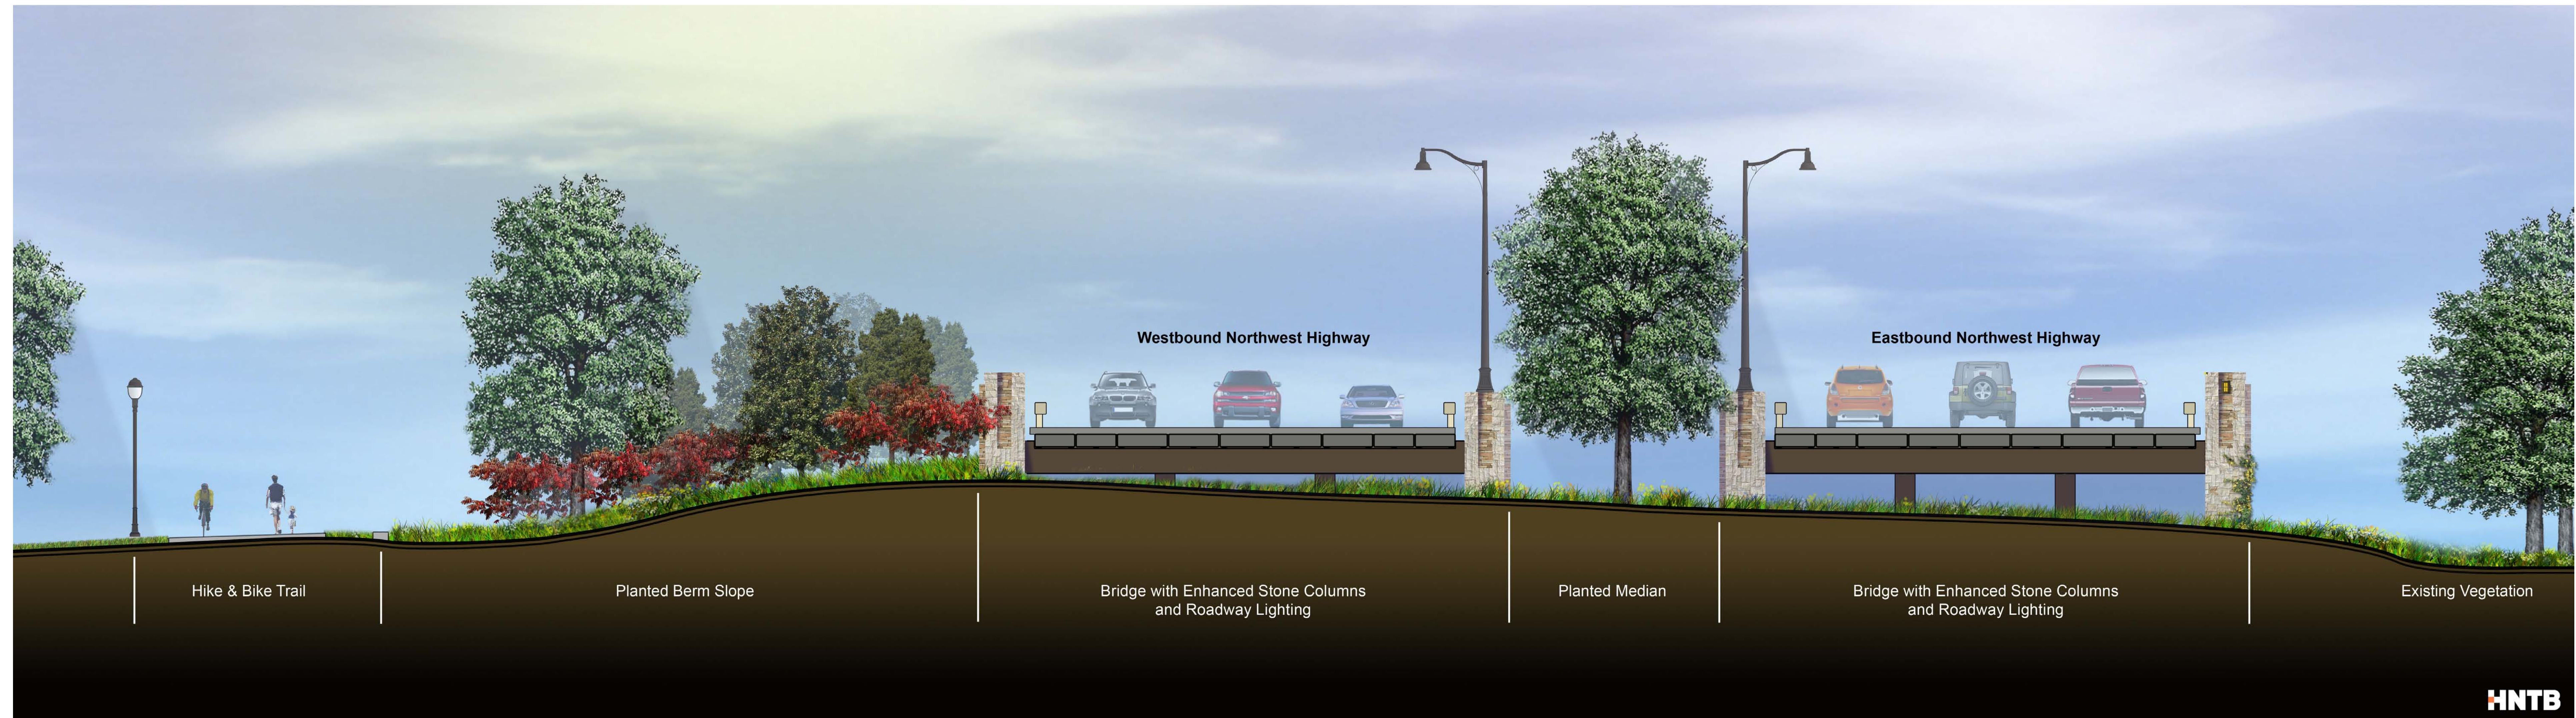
Westbound Northwest Highway

Eastbound Northwest Highway

Hike & Bike Trail

Planted Berm Slope

Bridge with Enhanced Stone Columns and Roadway Lighting

Planted Median

Bridge with Enhanced Stone Columns and Roadway Lighting

Existing Vegetation

HNTB